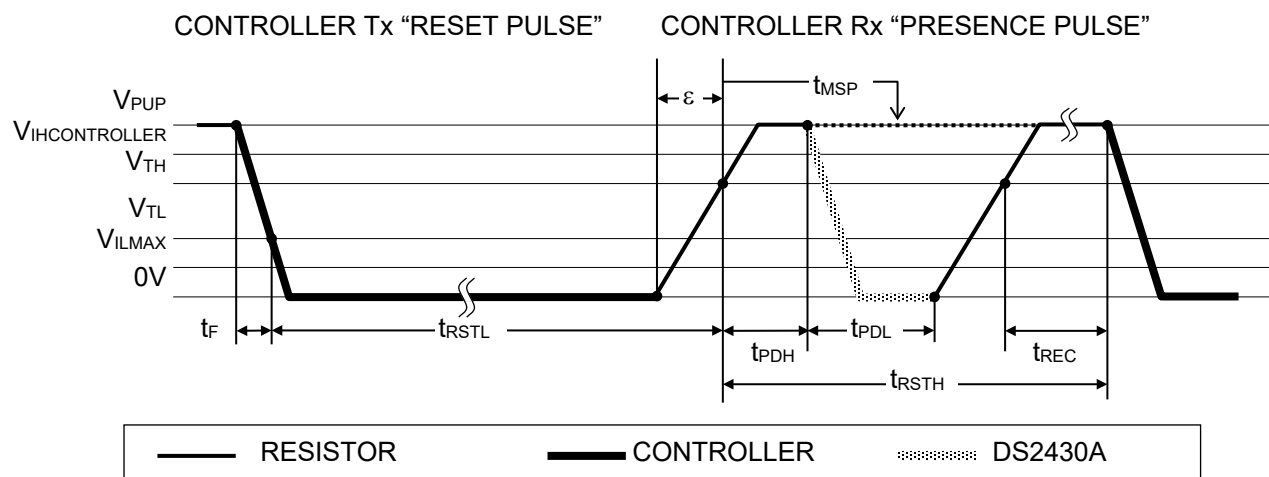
CONTROLLER Tx "RESET PULSE"

CONTROLLER Rx "PRESENCE PULSE"

$V_{PUP}$
$V_{IHCONTROLLER}$
$V_{TH}$
$V_{TL}$
$V_{ILMAX}$
0V

ε

$t_{MSP}$

$t_F$

$t_{RSTL}$

$t_{PDH}$

$t_{PDL}$

$t_{REC}$

$t_{RSTH}$

RESISTOR

CONTROLLER

DS2430A